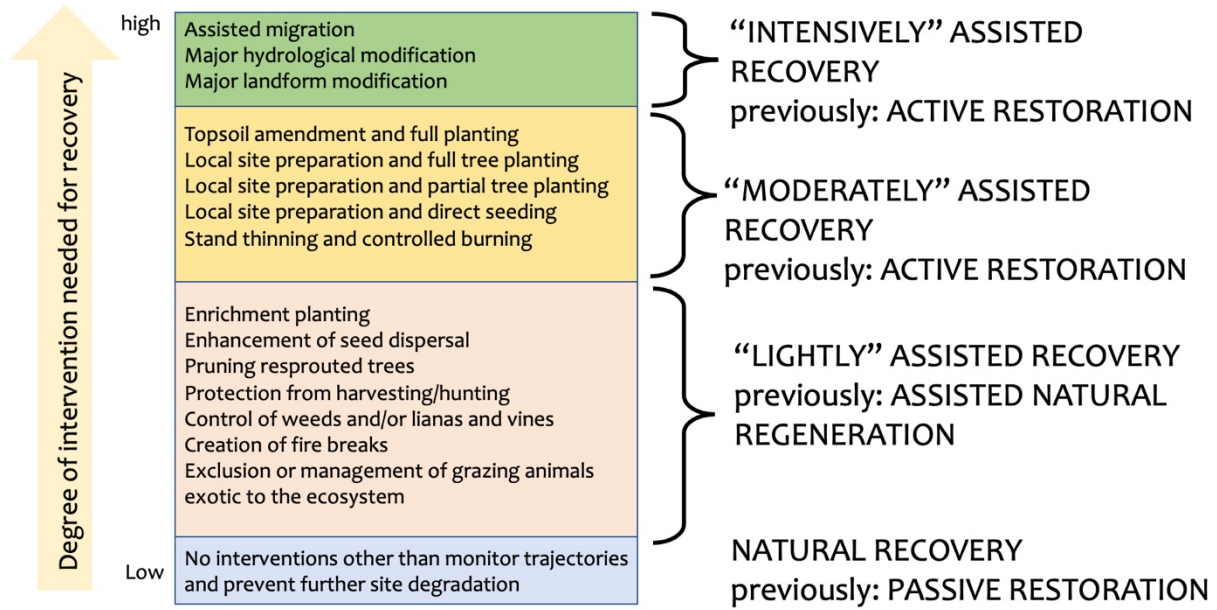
Degree of intervention needed for recovery

high

Assisted migration
Major hydrological modification
Major landform modification

"INTENSIVELY" ASSISTED RECOVERY
previously: ACTIVE RESTORATION

Topsoil amendment and full planting
Local site preparation and full tree planting
Local site preparation and partial tree planting
Local site preparation and direct seeding
Stand thinning and controlled burning

"MODERATELY" ASSISTED RECOVERY
previously: ACTIVE RESTORATION

Enrichment planting
Enhancement of seed dispersal
Pruning resprouted trees
Protection from harvesting/hunting
Control of weeds and/or lianas and vines
Creation of fire breaks
Exclusion or management of grazing animals exotic to the ecosystem

"LIGHTLY" ASSISTED RECOVERY
previously: ASSISTED NATURAL REGENERATION

Low

No interventions other than monitor trajectories and prevent further site degradation

NATURAL RECOVERY
previously: PASSIVE RESTORATION